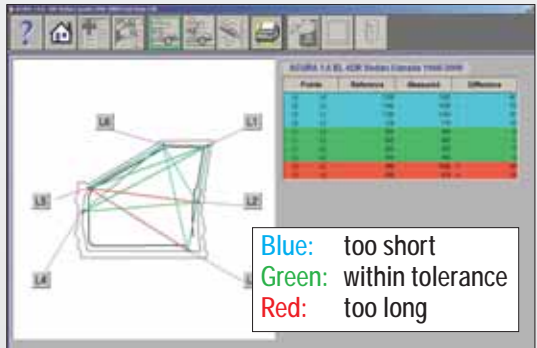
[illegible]

ACURA 1.6 EL 4DR Sedan Canada 1998-2000

| Points | | Reference | Measured | Difference |
|---|---|---|---|---|
| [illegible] | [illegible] | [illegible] | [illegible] | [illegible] |

L6

L1

L5

L2

L4

L

Blue: too short
Green: within tolerance
Red: too long